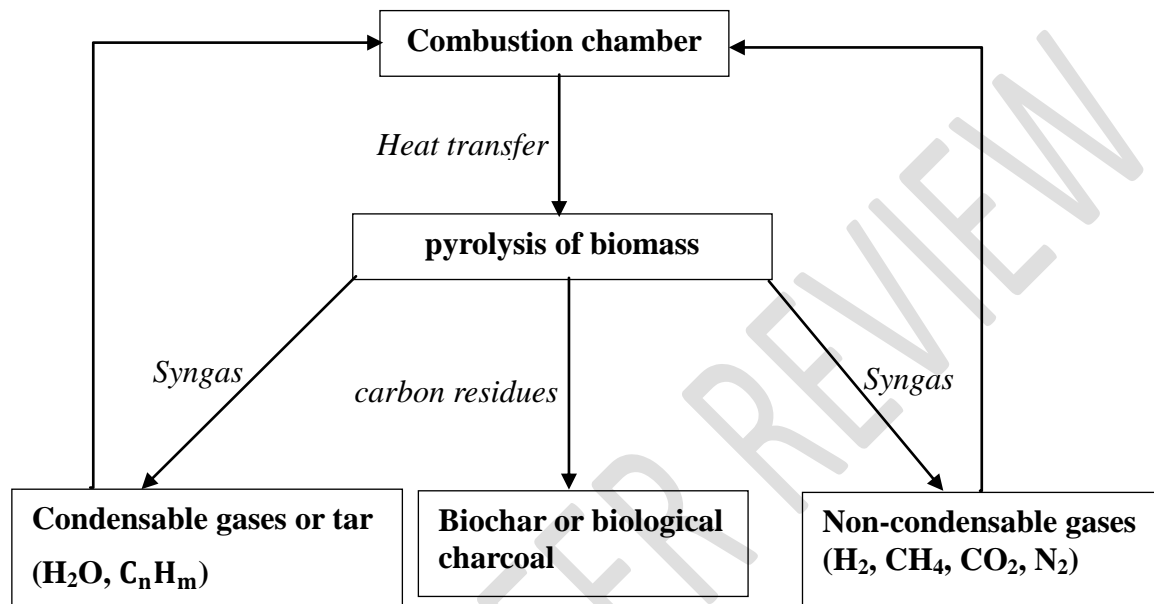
Combustion chamber

Heat transfer

pyrolysis of biomass

Syngas

carbon residues

Syngas

Condensable gases or tar ($H_2O$, $C_nH_m$)

Biochar or biological charcoal

Non-condensable gases ($H_2$, $CH_4$, $CO_2$, $N_2$)

FOR REVIEW